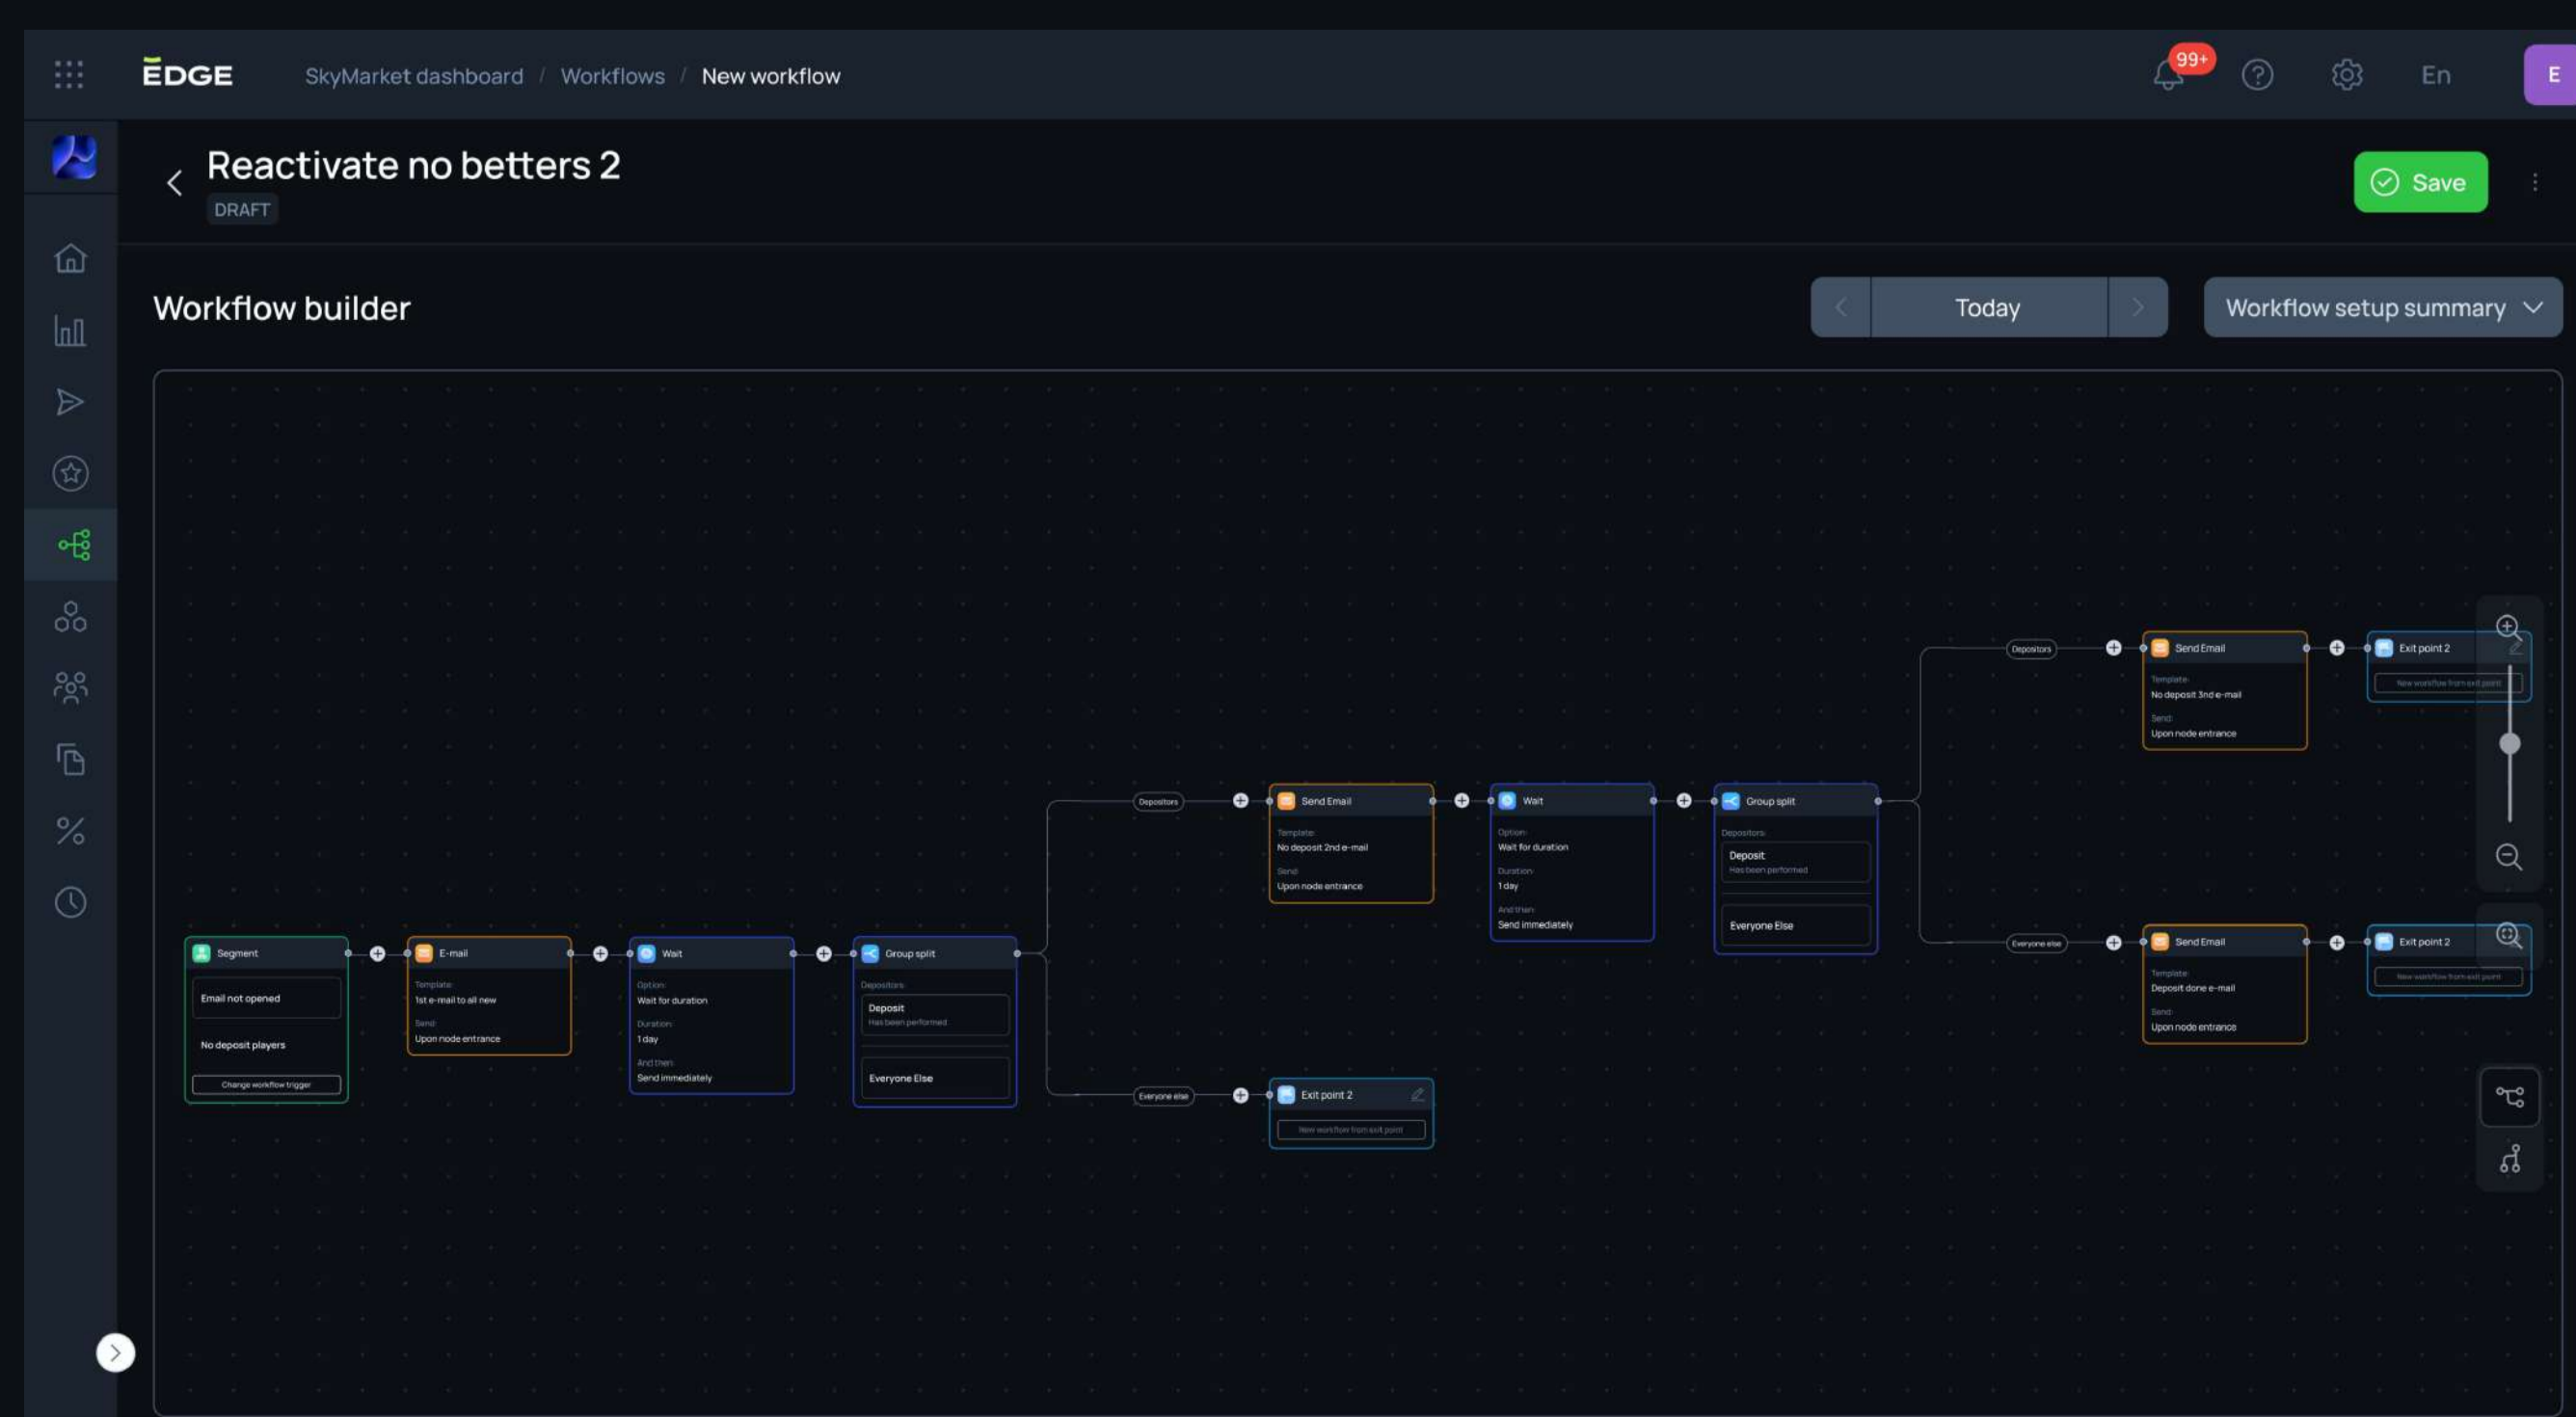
EDGE SkyMarket dashboard / Workflows / New workflow

99+ En E

Reactivate no betters 2
DRAFT

Save

Workflow builder

Today

Workflow setup summary

Segment
Email not opened
No deposit players
Change workflow trigger

E-mail
Template:
1st e-mail to all new
Send:
Upon node entrance

Wait
Option:
Wait for duration
Duration:
1 day
And then:
Send immediately

Group split
Depositors:
Deposit
Has been performed
Everyone Else

Depositors

Send Email
Template:
No deposit 2nd e-mail
Send:
Upon node entrance

Wait
Option:
Wait for duration
Duration:
1 day
And then:
Send immediately

Group split
Depositors:
Deposit
Has been performed
Everyone Else

Everyone else

Exit point 2
New workflow from exit point

Depositors

Send Email
Template:
No deposit 3nd e-mail
Send:
Upon node entrance

Exit point 2
New workflow from exit point

Everyone else

Send Email
Template:
Deposit done e-mail
Send:
Upon node entrance

Exit point 2
New workflow from exit point